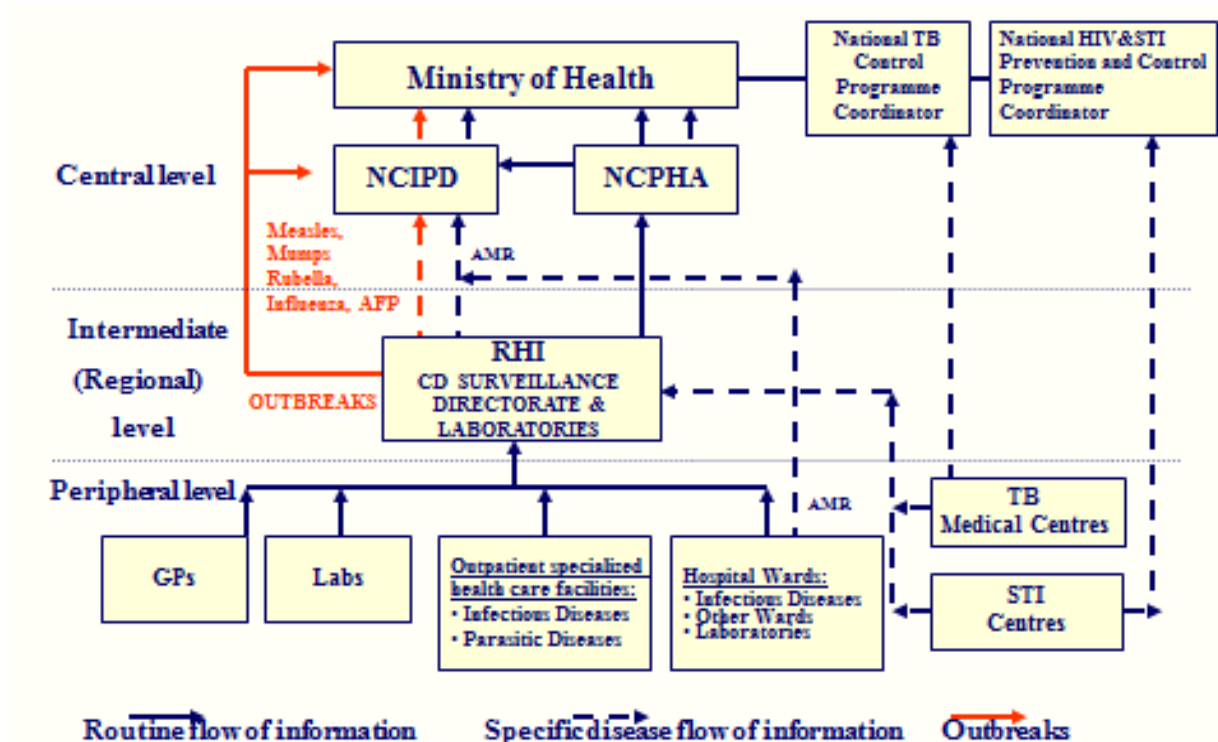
Ministry of Health

National TB Control Programme Coordinator

National HIV&STI Prevention and Control Programme Coordinator

Central level

NCIPD

NCPHA

Measles, Mumps Rubella, Influenza, AFP

AMR

Intermediate (Regional) level

RHI
CD SURVEILLANCE DIRECTORATE & LABORATORIES

OUTBREAKS

Peripheral level

AMR

TB Medical Centres

GPs

Labs

Outpatient specialized health care facilities:
• Infectious Diseases
• Parasitic Diseases

Hospital Wards:
• Infectious Diseases
• Other Wards
• Laboratories

STI Centres

Routine flow of information

Specific disease flow of information

Outbreaks